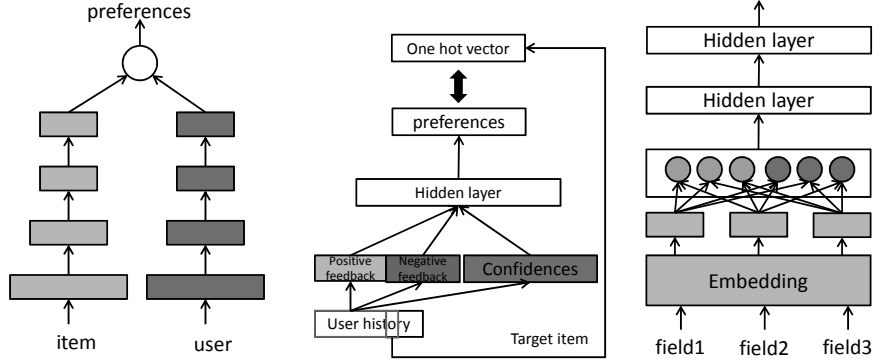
preferences

item

user

One hot vector

preferences

Hidden layer

Positive feedback

Negative feedback

Confidences

User history

Target item

Hidden layer

Hidden layer

Embedding

field1

field2

field3